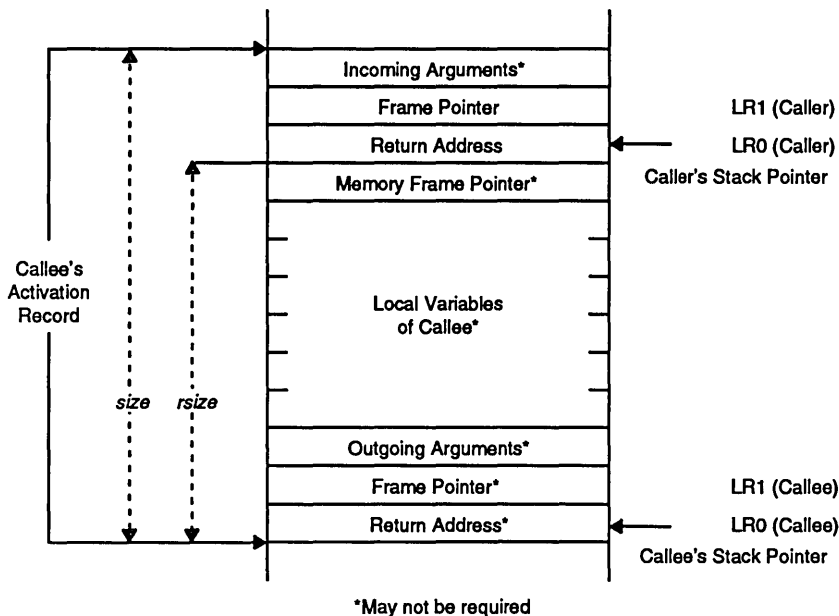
Incoming Arguments*

Frame Pointer

LR1 (Caller)

Return Address

LR0 (Caller)

Caller's Stack Pointer

Memory Frame Pointer*

Callee's Activation Record

Local Variables of Callee*

size

rsize

Outgoing Arguments*

Frame Pointer*

LR1 (Callee)

Return Address*

LR0 (Callee)

Callee's Stack Pointer

*May not be required